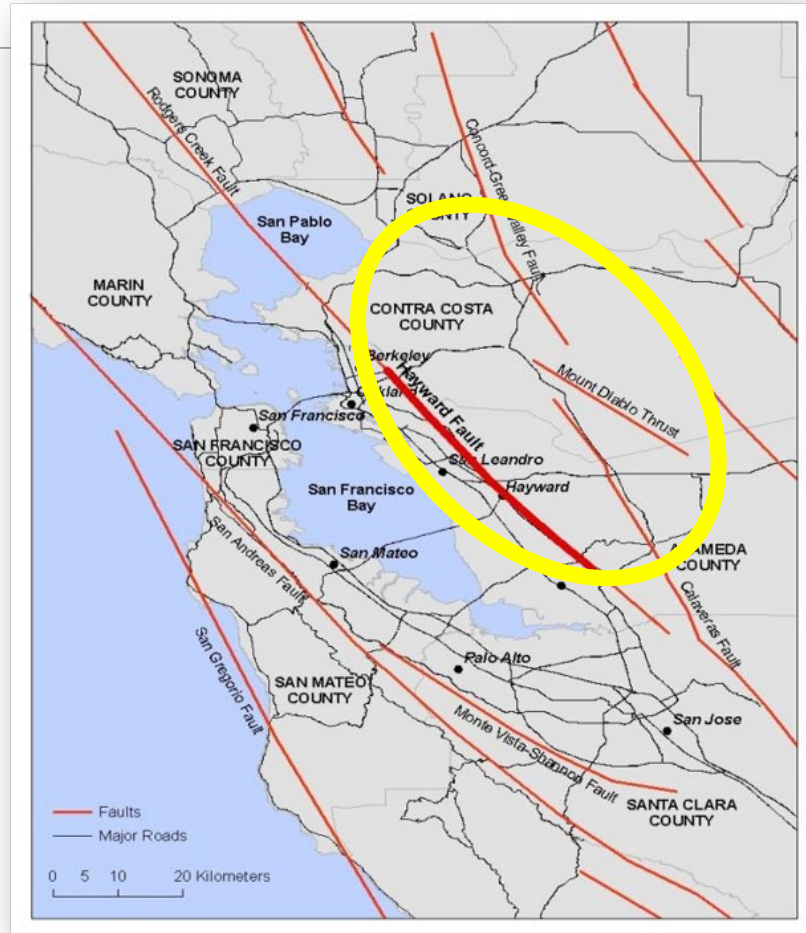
SONOMA COUNTY

Rodgers Creek Fault

Concord-Green Valley Fault

SOLANO COUNTY

San Pablo Bay

MARIN COUNTY

CONTRA COSTA COUNTY

Berkeley

Oakland

Hayward Fault

Mount Diablo Thrust

San Francisco

SAN FRANCISCO COUNTY

San Leandro

Hayward

San Francisco Bay

San Andreas Fault

San Mateo

ALAMEDA COUNTY

Calaveras Fault

San Gregorio Fault

Palo Alto

SAN MATEO COUNTY

San Jose

Monte Vista-Shannon Fault

SANTA CLARA COUNTY

Faults
Major Roads

0 5 10 20 Kilometers